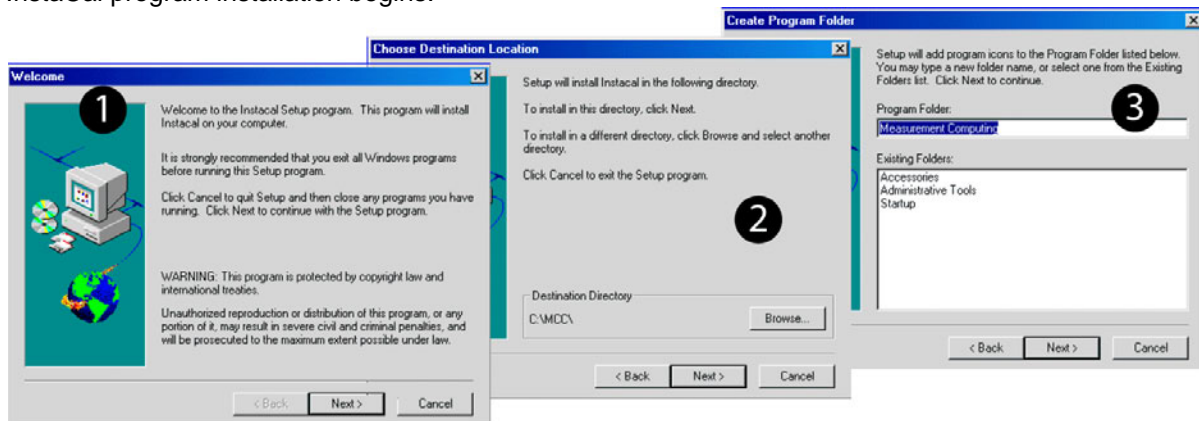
Instacal program installation begins.

Welcome

1

Welcome to the Instacal Setup program. This program will install Instacal on your computer.

It is strongly recommended that you exit all Windows programs before running this Setup program.

Click Cancel to quit Setup and then close any programs you have running. Click Next to continue with the Setup program.

WARNING: This program is protected by copyright law and international treaties.

Unauthorized reproduction or distribution of this program, or any portion of it, may result in severe civil and criminal penalties, and will be prosecuted to the maximum extent possible under law.

< Back Next > Cancel

Choose Destination Location

Setup will install Instacal in the following directory.

To install in this directory, click Next.

To install in a different directory, click Browse and select another directory.

Click Cancel to exit the Setup program.

2

Destination Directory
C:\MCC\ Browse...

< Back Next > Cancel

Create Program Folder

Setup will add program icons to the Program Folder listed below. You may type a new folder name, or select one from the Existing Folders list. Click Next to continue.

Program Folder:

3

Measurement Computing

Existing Folders:
Accessories
Administrative Tools
Startup

< Back Next > Cancel